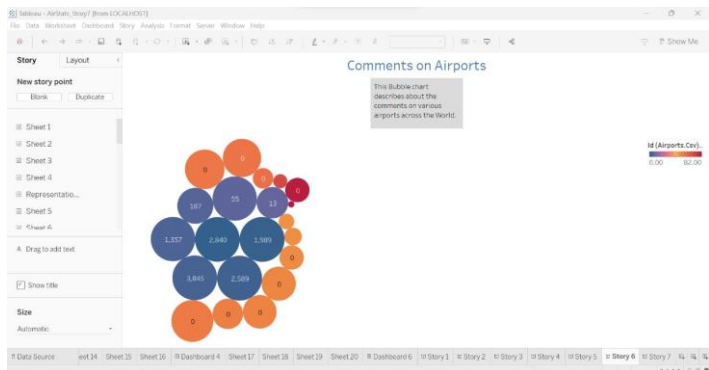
Tableau - AirStats_Story7 [from LOCALHOST]

File Data Worksheet Dashboard Story Analysis Format Server Window Help

Show Me

Story Layout

New story point

Blank Duplicate

Sheet 1
Sheet 2
Sheet 3
Sheet 4
Representatio...
Sheet 5
Sheet 6

Drag to add text

Show title

Size

Automatic

Comments on Airports

This Bubble chart describes about the comments on various airports across the World.

Id (Airports.Csv)..
0.00 82.00

0
0
167
55
13
0
1,357
2,840
1,989
3,846
2,589
0
0
0
0

Data Source eet 14 Sheet 15 Sheet 16 Dashboard 4 Sheet 17 Sheet 18 Sheet 19 Sheet 20 Dashboard 6 Story 1 Story 2 Story 3 Story 4 Story 5 Story 6 Story 7